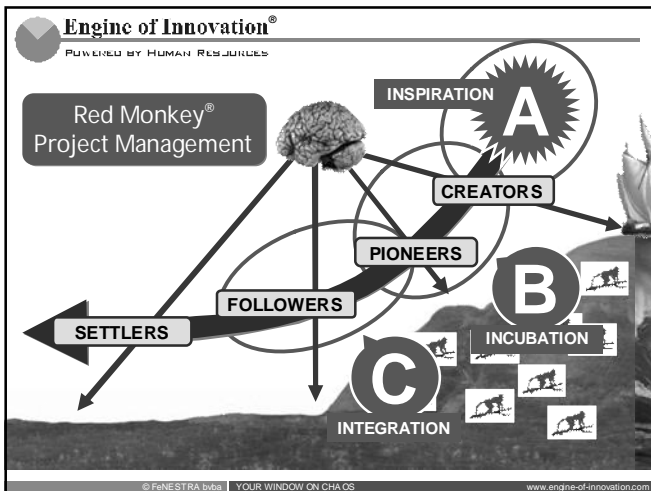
Engine of Innovation®
POWERED BY HUMAN RESOURCES

Red Monkey® Project Management

INSPIRATION

A

CREATORS

PIONEERS

B

FOLLOWERS

SETTLERS

INCUBATION

C

INTEGRATION

© FeNESTRA bvba YOUR WINDOW ON CHAOS www.engine-of-innovation.com